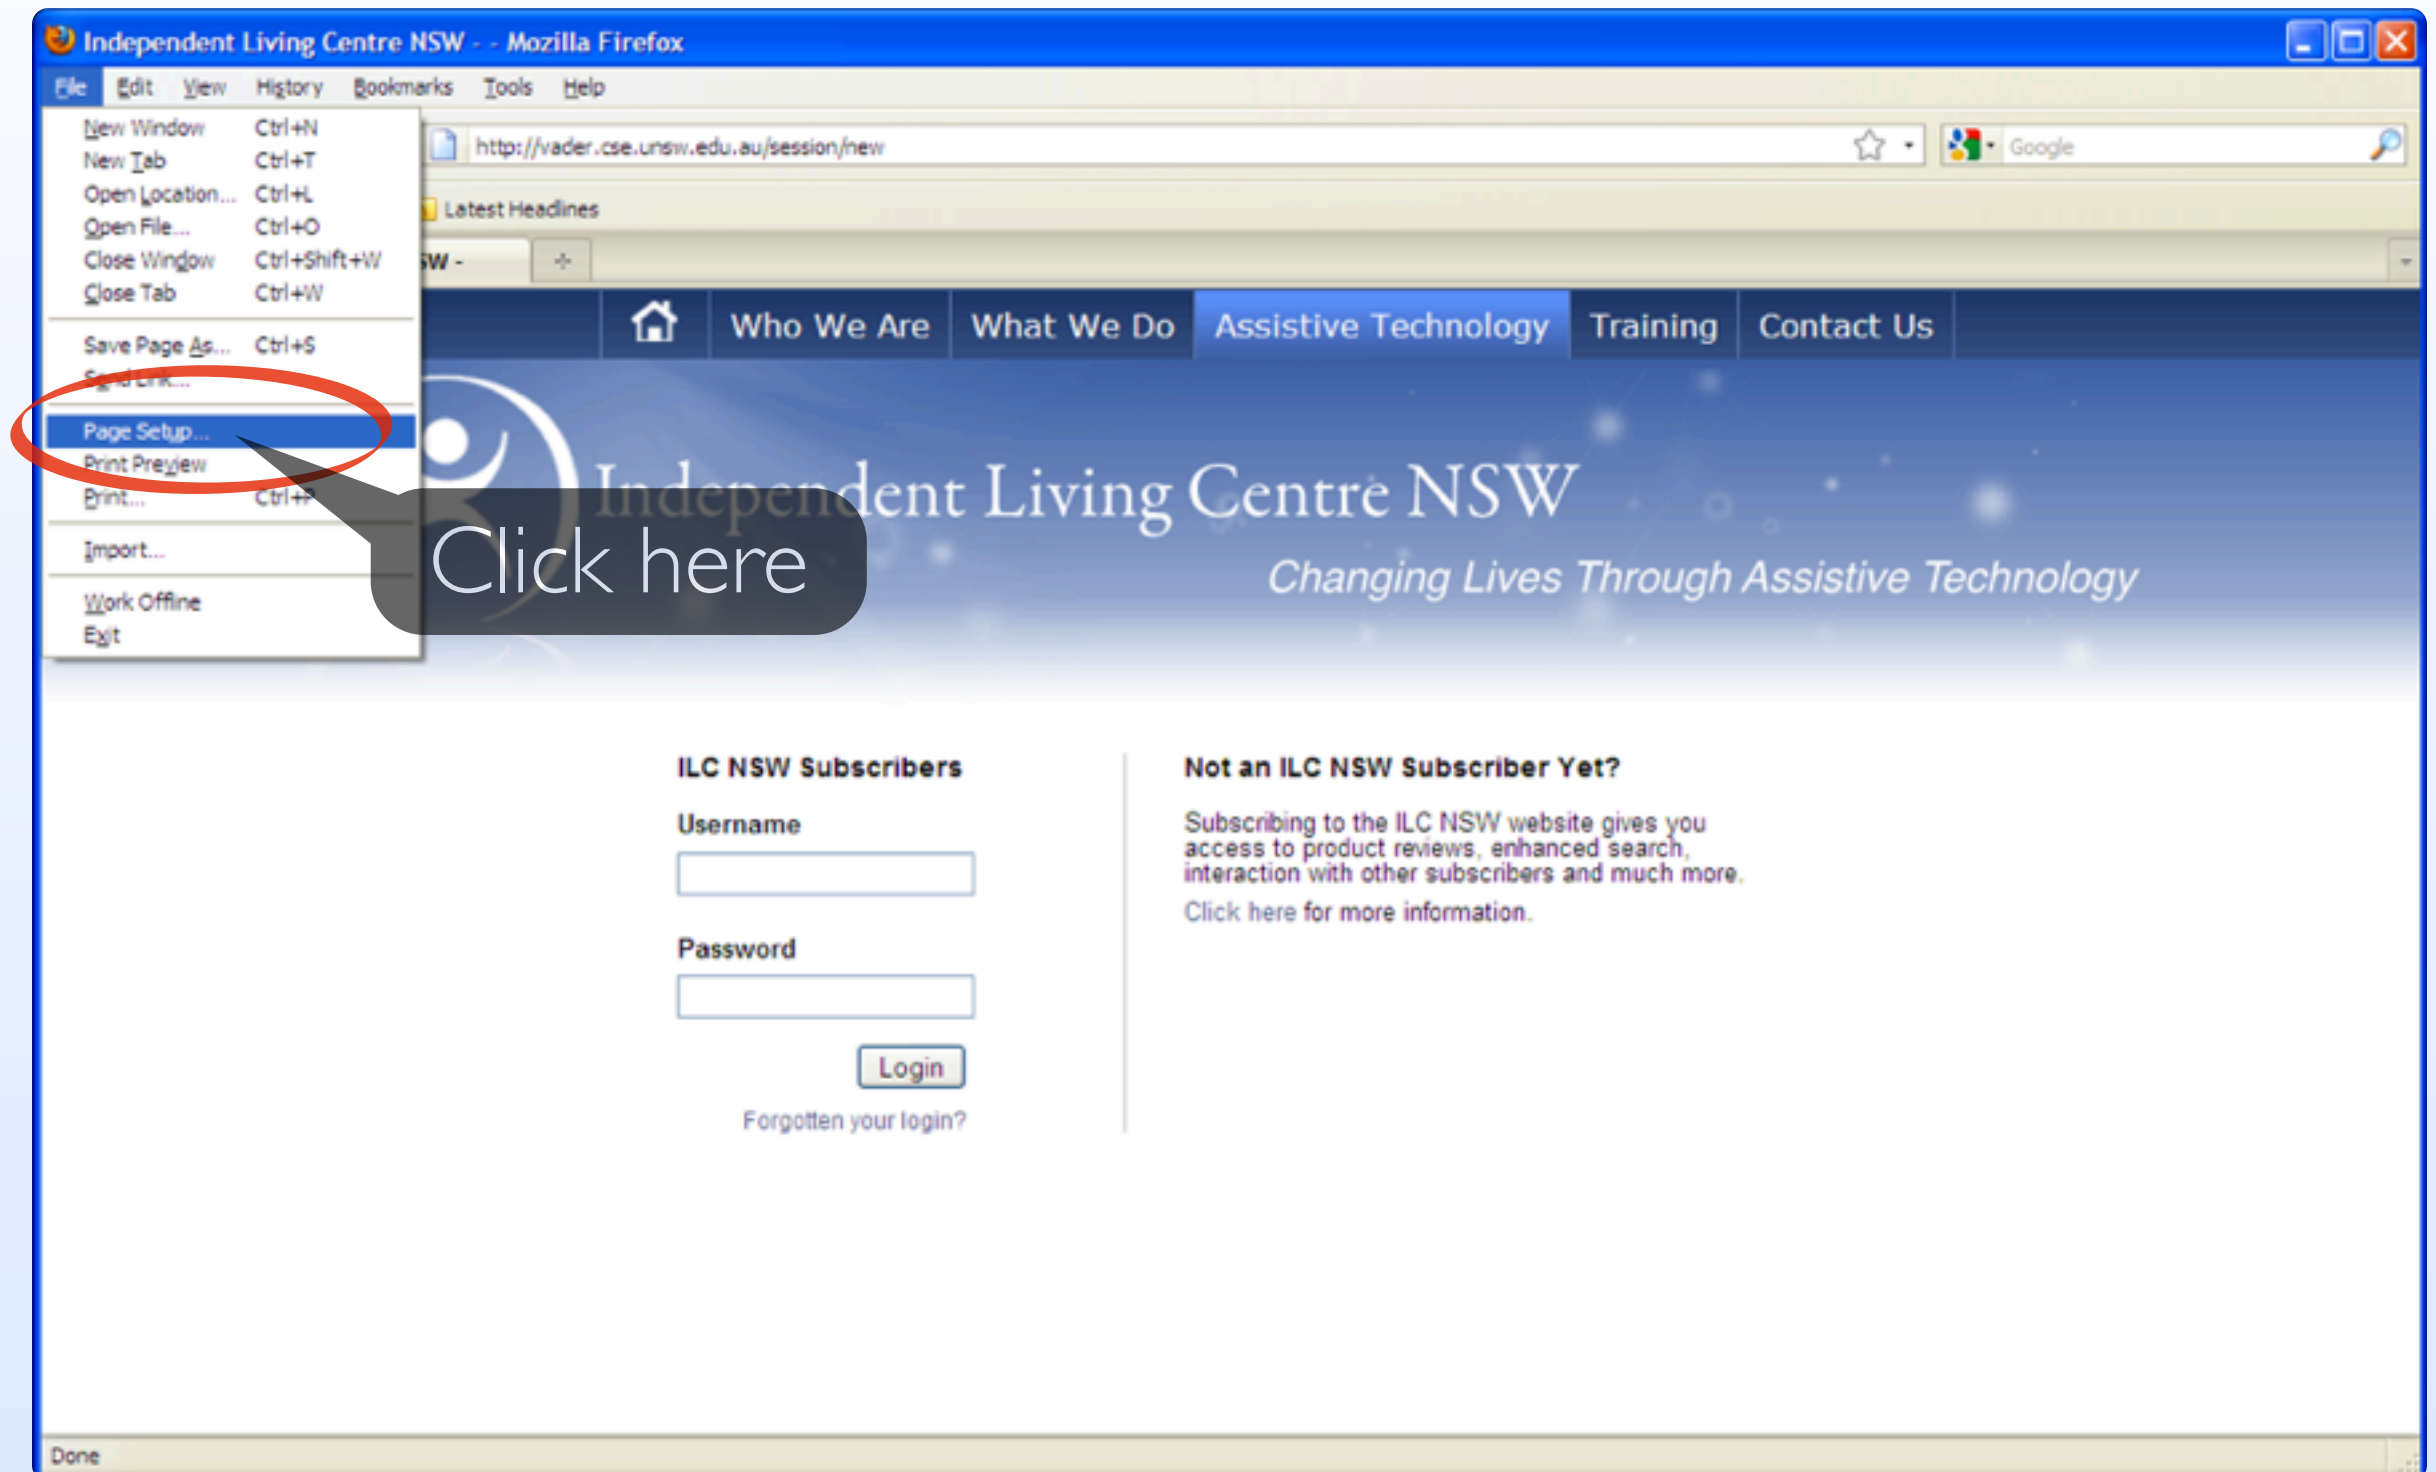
Independent Living Centre NSW - - Mozilla Firefox

File Edit View History Bookmarks Tools Help

New Window Ctrl+N
New Tab Ctrl+T
Open Location... Ctrl+L
Open File... Ctrl+O
Close Window Ctrl+Shift+W
Close Tab Ctrl+W
Save Page As... Ctrl+S
Send Link...
Page Setup...
Print Preview
Print... Ctrl+P
Import...
Work Offline
Exit

http://vader.cse.unsw.edu.au/session/new

Google

Latest Headlines

SW -

Who We Are What We Do Assistive Technology Training Contact Us

Independent Living Centre NSW
Changing Lives Through Assistive Technology

Click here

ILC NSW Subscribers
Username
Password
Login
Forgotten your login?

Not an ILC NSW Subscriber Yet?
Subscribing to the ILC NSW website gives you access to product reviews, enhanced search, interaction with other subscribers and much more.
Click here for more information.

Done